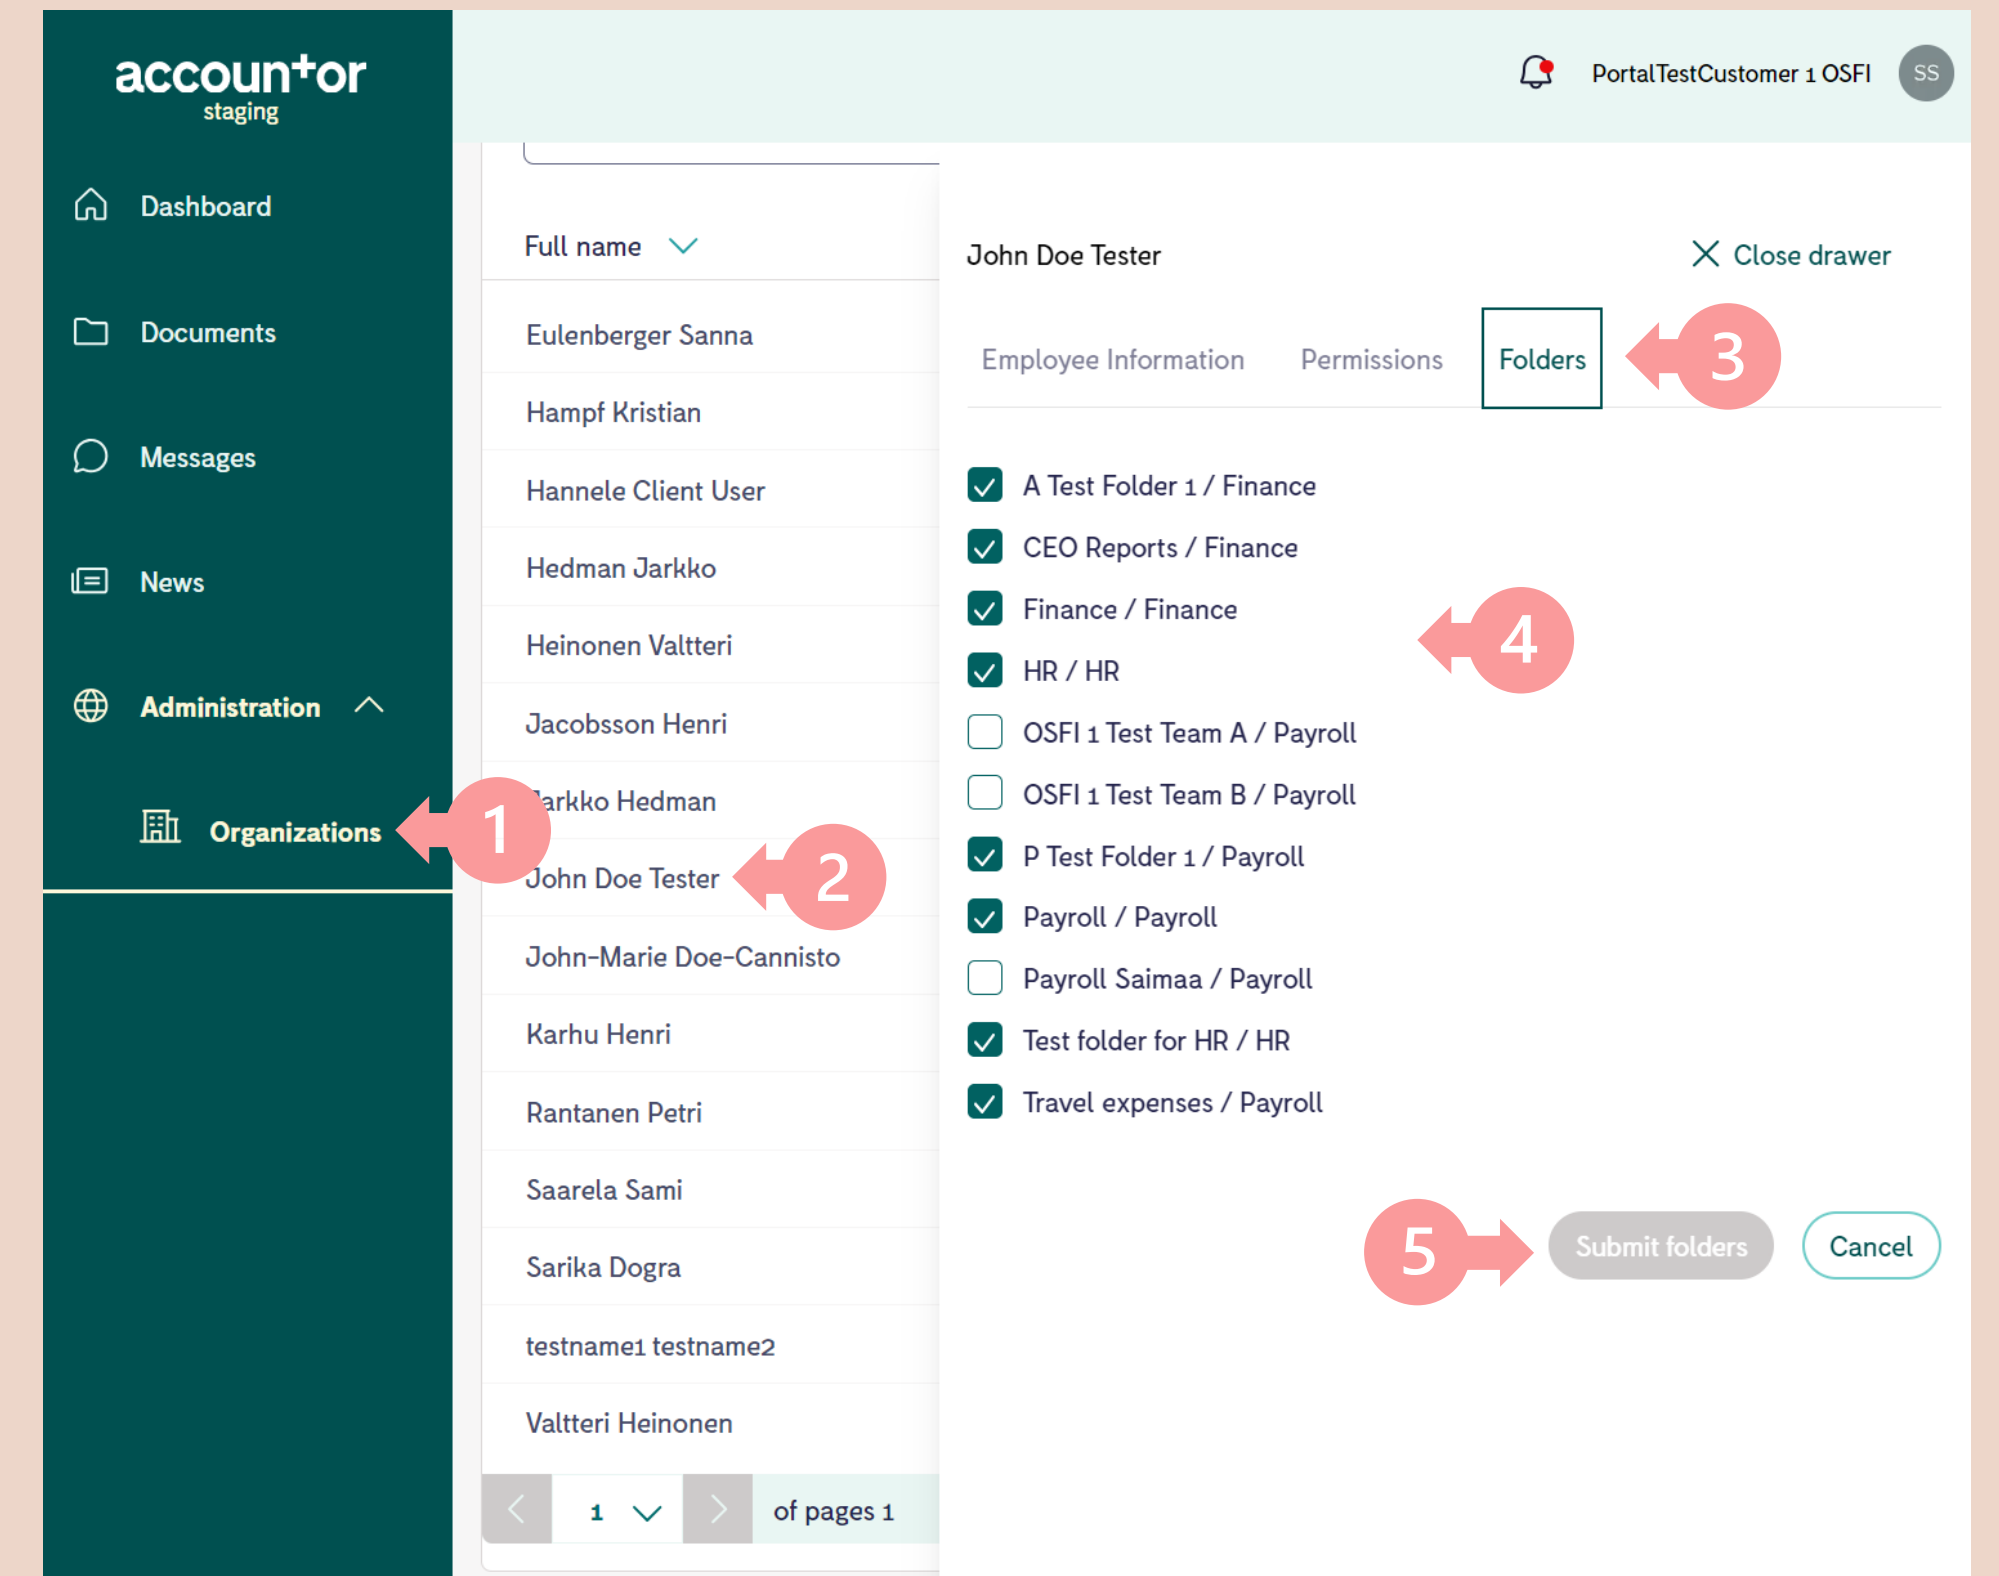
accountor
staging

Dashboard

Documents

Messages

News

Administration

Organizations

PortalTestCustomer 1 OSFI SS

Full name

Eulenberger Sanna
Hampf Kristian
Hannele Client User
Hedman Jarkko
Heinonen Valtteri
Jacobsson Henri
Jarkko Hedman
John Doe Tester
John-Marie Doe-Cannisto
Karhu Henri
Rantanen Petri
Saarela Sami
Sarika Dogra
testname1 testname2
Valtteri Heinonen

1 of pages 1

John Doe Tester

Close drawer

Employee Information Permissions Folders

A Test Folder 1 / Finance
CEO Reports / Finance
Finance / Finance
HR / HR
OSFI 1 Test Team A / Payroll
OSFI 1 Test Team B / Payroll
P Test Folder 1 / Payroll
Payroll / Payroll
Payroll Saimaa / Payroll
Test folder for HR / HR
Travel expenses / Payroll

Submit folders Cancel

1 2 3 4 5